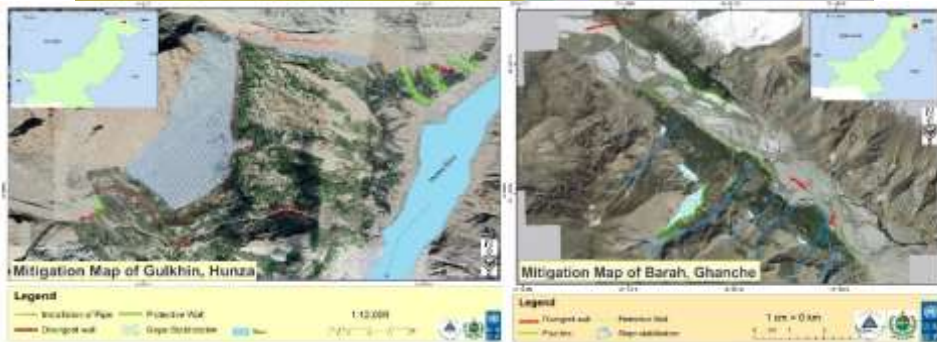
Mitigation Map of Gulkhin, Hunza

Legend
Installation of Pipe
Diversion wall
Protective Wall
Slope Stabilization
River
1:12,000

Mitigation Map of Barah, Ghanche

Legend
Divergent wall
Plantation
Protective Wall
Slope stabilization
1 cm = 0 km